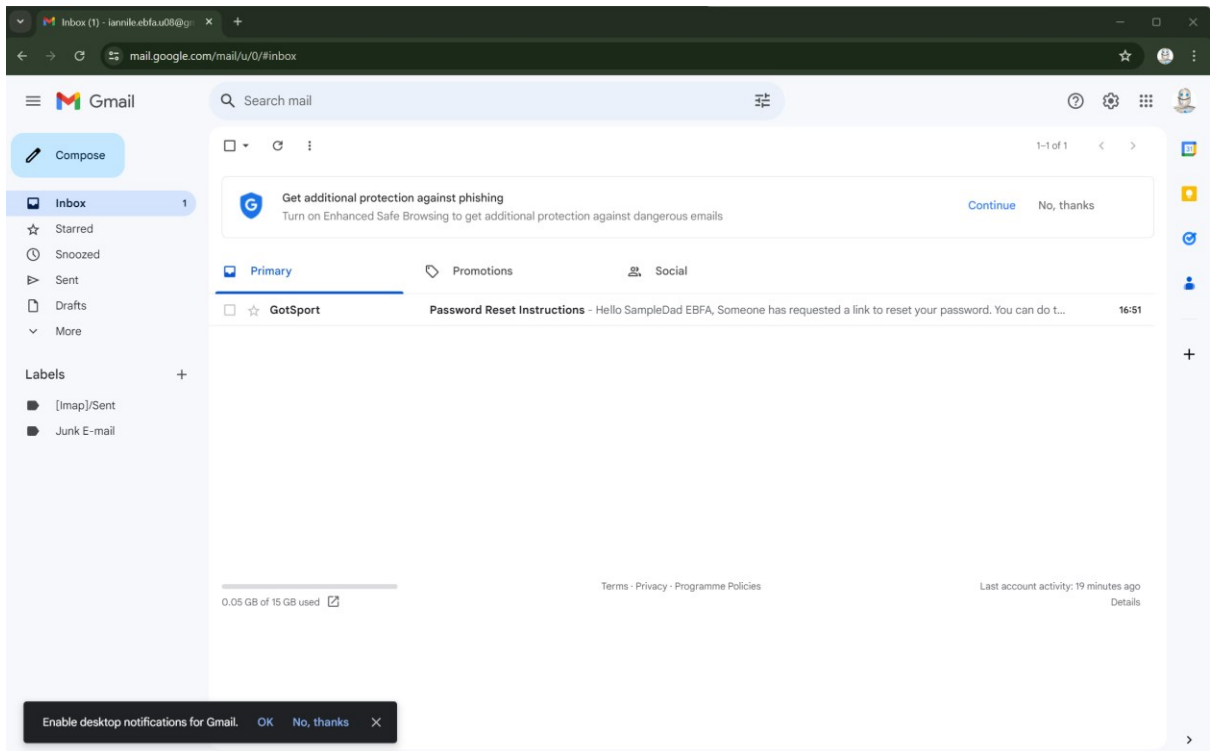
Inbox (1) - iannile.ebfa.u08@g
mail.google.com/mail/u/0/#inbox

Gmail
Search mail

Compose

Inbox 1
Starred
Snoozed
Sent
Drafts
More

Labels
[Imap]/Sent
Junk E-mail

1–1 of 1

Get additional protection against phishing
Turn on Enhanced Safe Browsing to get additional protection against dangerous emails
Continue No, thanks

Primary
Promotions
Social

GotSport Password Reset Instructions - Hello SampleDad EBFA, Someone has requested a link to reset your password. You can do t... 16:51

0.05 GB of 15 GB used
Terms · Privacy · Programme Policies
Last account activity: 19 minutes ago
Details

Enable desktop notifications for Gmail. OK No, thanks